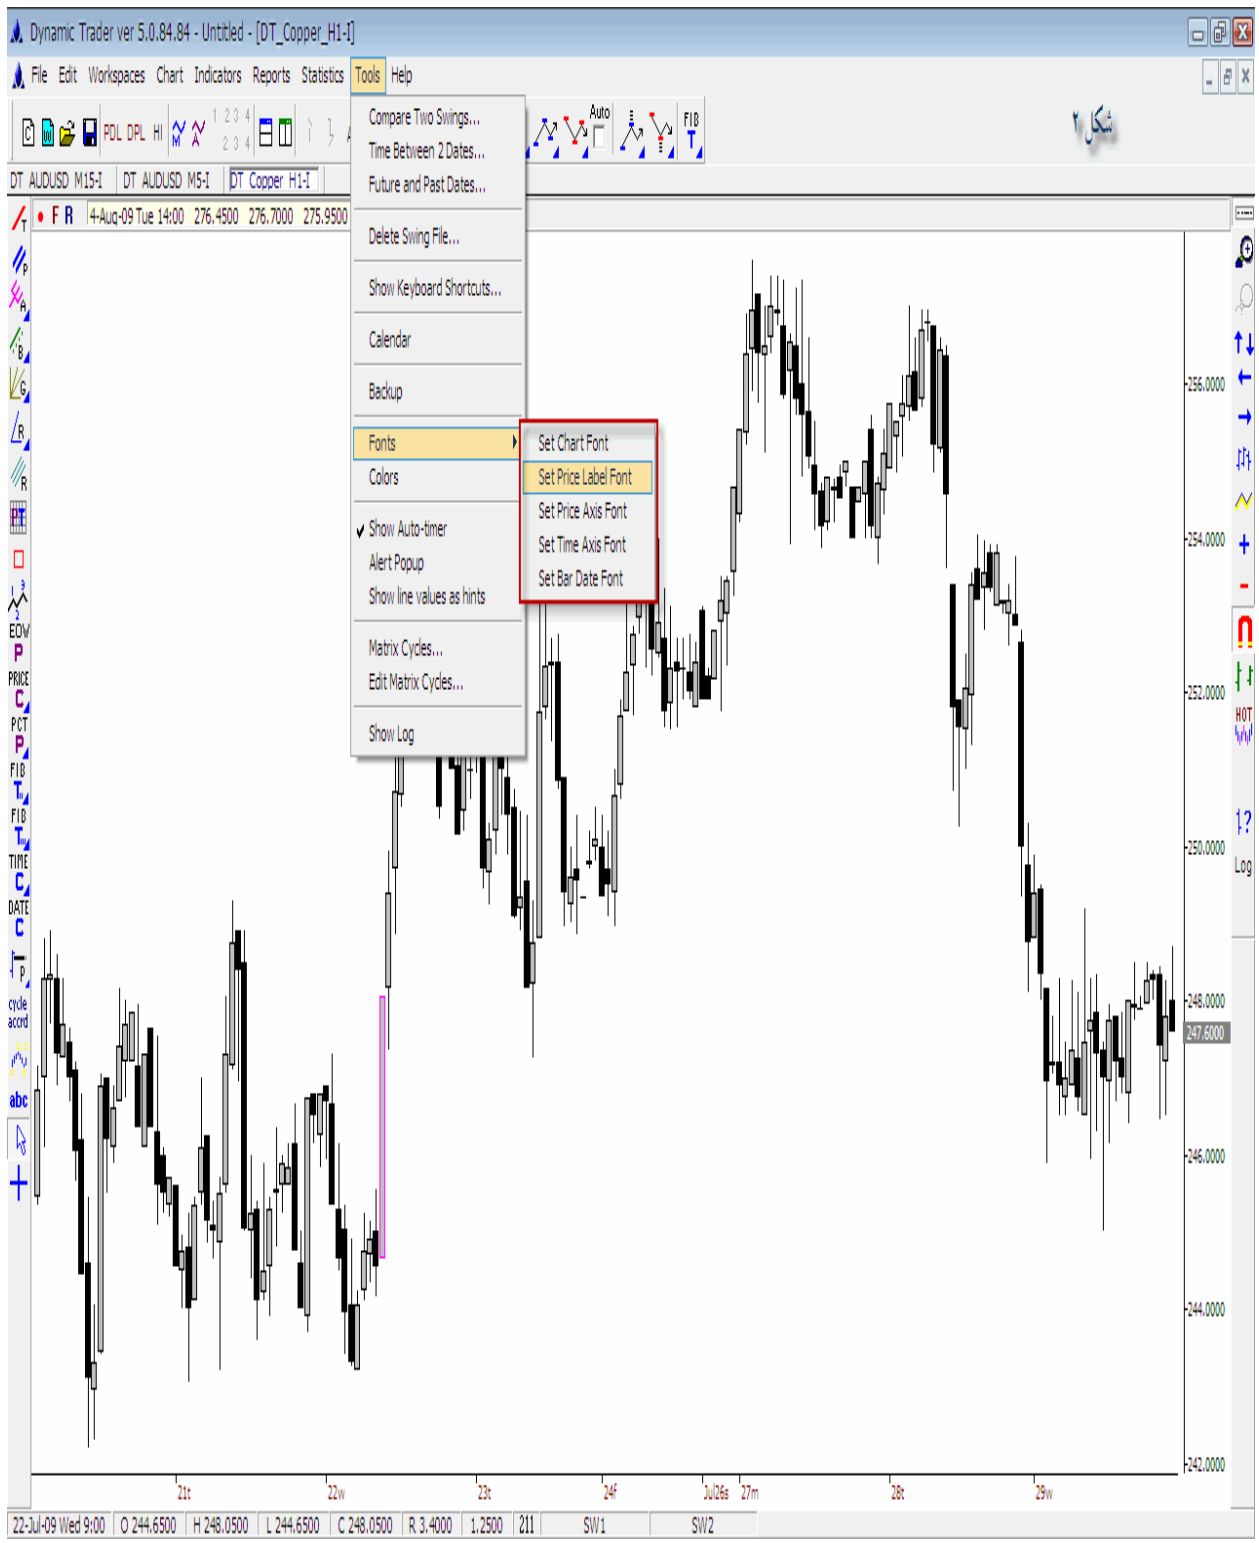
Dynamic Trader ver 5.0.84.84 - Untitled - [DT_Copper_H1-I]

File Edit Workspaces Chart Indicators Reports Statistics Tools Help

شکل ۲

PDL DPL HI

Auto

FIB

DT AUDUSD M15-I DT AUDUSD M5-I DT Copper H1-I

F R 4-Aug-09 Tue 14:00 276.4500 276.7000 275.9500

Compare Two Swings...
Time Between 2 Dates...
Future and Past Dates...
Delete Swing File...
Show Keyboard Shortcuts...
Calendar
Backup
Fonts
Colors
Show Auto-timer
Alert Popup
Show line values as hints
Matrix Cycles...
Edit Matrix Cycles...
Show Log

Set Chart Font
Set Price Label Font
Set Price Axis Font
Set Time Axis Font
Set Bar Date Font

EOW
PRICE
PCT
FIB
FIB
TIME
DATE
cycle accrd
abc

256.0000
254.0000
252.0000
250.0000
248.0000
247.6000
246.0000
244.0000
242.0000

HOT
Log

21t 22w 23t 24f Jul26s 27m 28t 29w

22-Jul-09 Wed 9:00 O 244.6500 H 248.0500 L 244.6500 C 248.0500 R 3.4000 1.2500 211 SW1 SW2